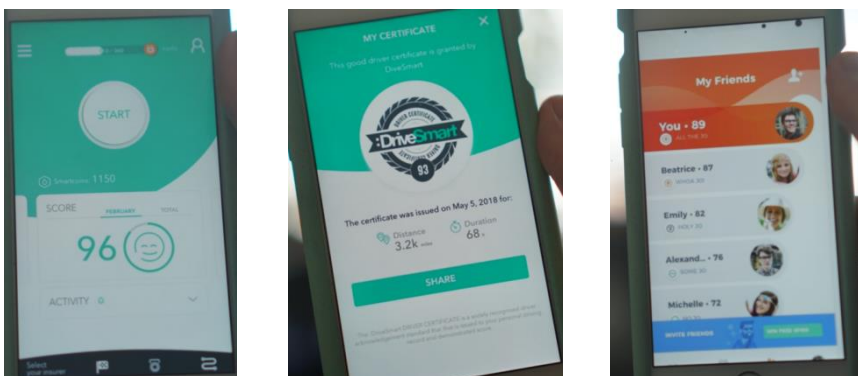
START

Smartpoints 1150

SCORE FEBRUARY TOTAL

96

ACTIVITY

Select your route

MY CERTIFICATE

This good driver certificate is granted by DriveSmart

DriveSmart

93

The certificate was issued on May 5, 2018 for:

Distance 3.2k miles

Duration 68 h

SHARE

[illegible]

My Friends

You • 89

Beatrice • 87

Emily • 82

Alexand.. • 76

Michelle • 72

INVITE FRIENDS